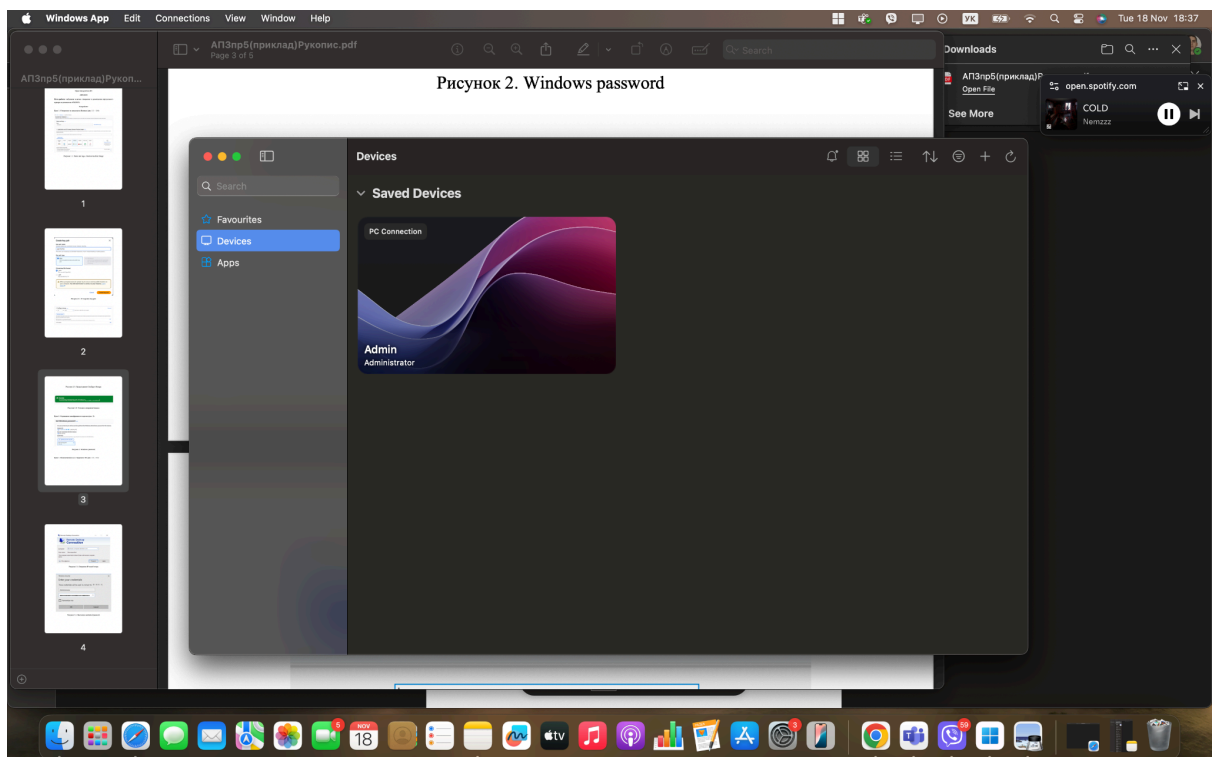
Windows App Edit Connections View Window Help
УК
Tue 18 Nov 18:37

АПЗпр5(приклад)Рукопис.pdf
Page 3 of 5
Search

АПЗпр5(приклад)Рукоп...

1
2
3
4

Рисунок 2. Windows password

Downloads
АПЗпр5(приклад)Р
Open File
See More

open.spotify.com
COLD
Nemzzz

Search
Favourites
Devices
Apps

Devices
Saved Devices
PC Connection
Admin
Administrator

NOV
18
5
3
59